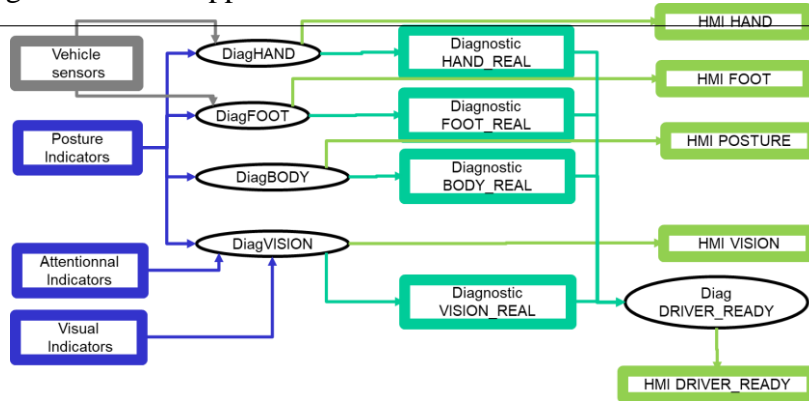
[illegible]

Vehicle sensors

Posture Indicators

Attentionnal Indicators

Visual Indicators

DiagHAND

DiagFOOT

DiagBODY

DiagVISION

Diagnostic HAND_REAL

Diagnostic FOOT_REAL

Diagnostic BODY_REAL

Diagnostic VISION_REAL

HMI HAND

HMI FOOT

HMI POSTURE

HMI VISION

Diag DRIVER_READY

HMI DRIVER_READY